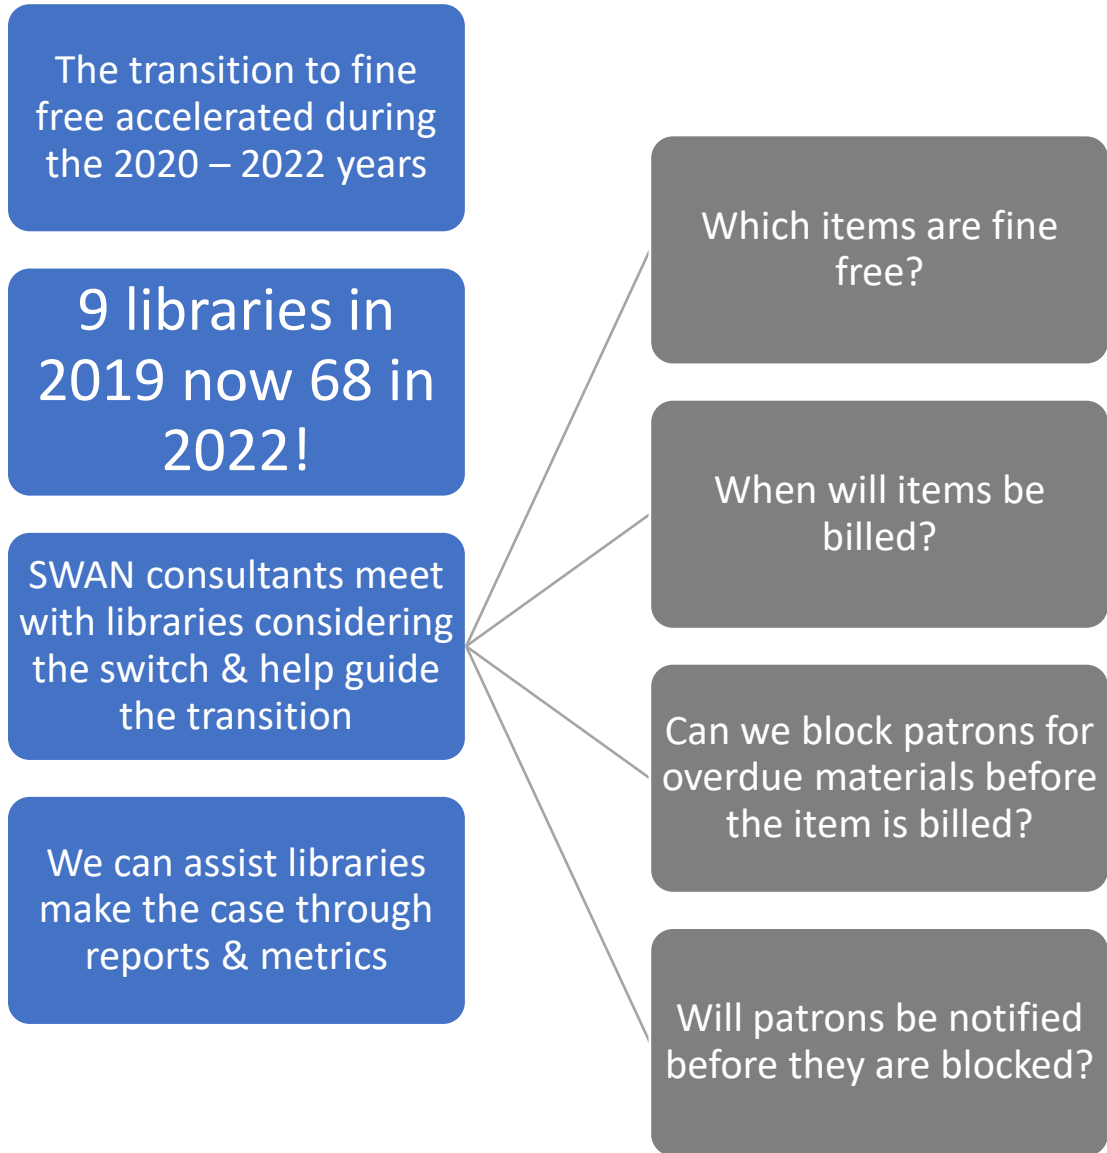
The transition to fine free accelerated during the 2020 – 2022 years

9 libraries in 2019 now 68 in 2022!

SWAN consultants meet with libraries considering the switch & help guide the transition

We can assist libraries make the case through reports & metrics

Which items are fine free?

When will items be billed?

Can we block patrons for overdue materials before the item is billed?

Will patrons be notified before they are blocked?